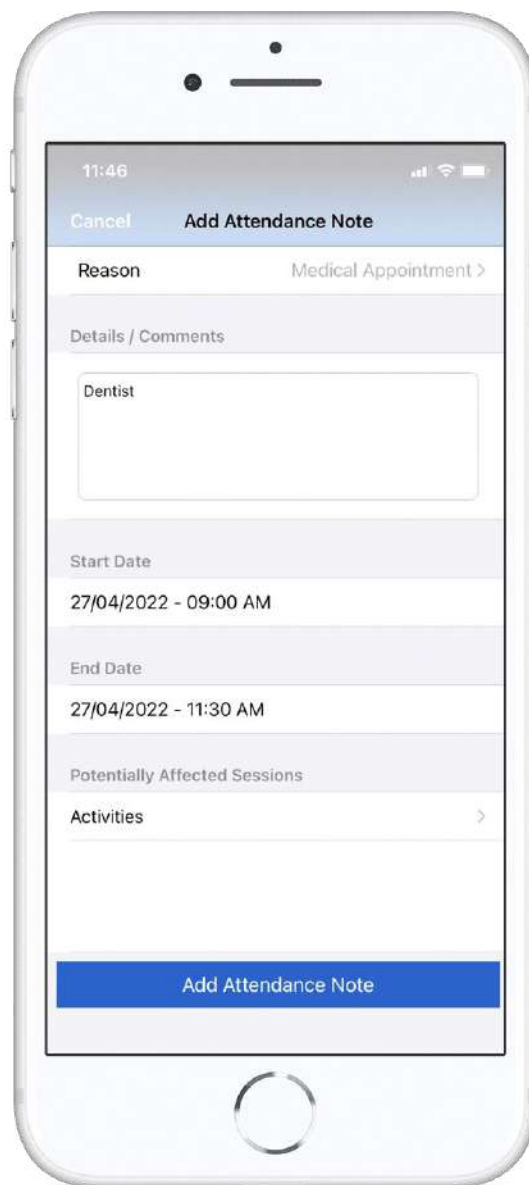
11:46

Cancel Add Attendance Note

Reason Medical Appointment >

Details / Comments

Dentist

Start Date

27/04/2022 - 09:00 AM

End Date

27/04/2022 - 11:30 AM

Potentially Affected Sessions

Activities >

Add Attendance Note